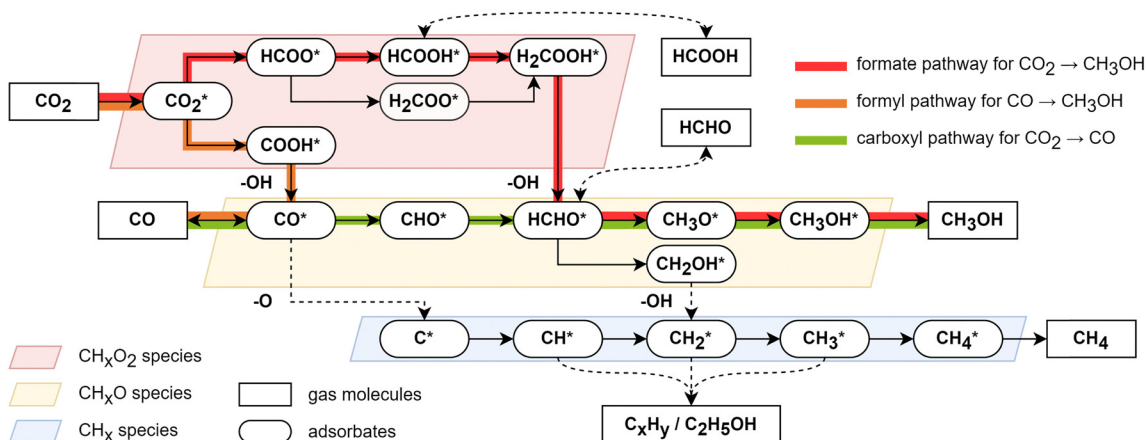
HCOO*
HCOOH*
$H_2COOH*$
HCOOH
formate pathway for $CO_2 \rightarrow CH_3OH$
$CO_2$
$CO_2*$
$H_2COO*$
formyl pathway for $CO \rightarrow CH_3OH$
COOH*
HCHO
carboxyl pathway for $CO_2 \rightarrow CO$
-OH
-OH
CO
CO*
CHO*
HCHO*
$CH_3O*$
$CH_3OH*$
$CH_3OH$
$CH_2OH*$
-O
-OH
C*
CH*
$CH_2*$
$CH_3*$
$CH_4*$
$CH_4$
$CH_XO_2$ species
$CH_XO$ species
gas molecules
$CH_X$ species
adsorbates
$C_xH_y$ / $C_2H_5OH$